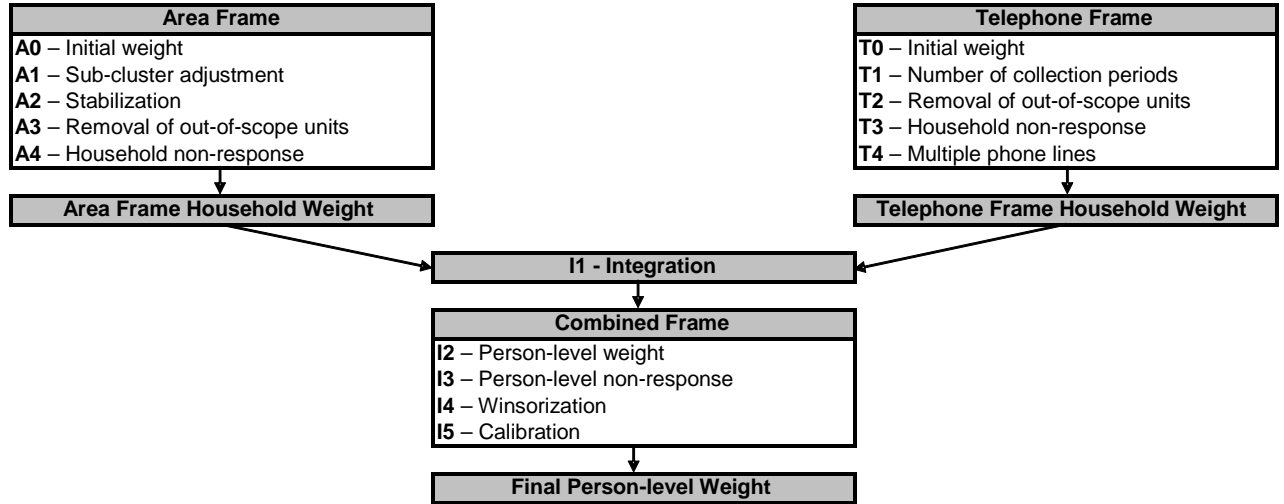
Area Frame
A0 – Initial weight
A1 – Sub-cluster adjustment
A2 – Stabilization
A3 – Removal of out-of-scope units
A4 – Household non-response

Area Frame Household Weight

Telephone Frame
T0 – Initial weight
T1 – Number of collection periods
T2 – Removal of out-of-scope units
T3 – Household non-response
T4 – Multiple phone lines

Telephone Frame Household Weight

I1 - Integration

Combined Frame
I2 – Person-level weight
I3 – Person-level non-response
I4 – Winsorization
I5 – Calibration

Final Person-level Weight